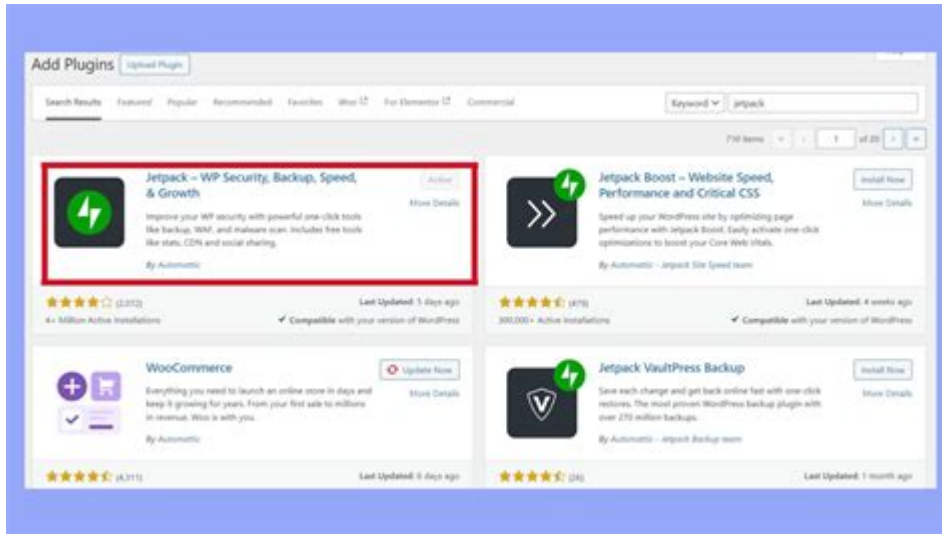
Add Plugins Upload Plugin

Search Results Featured Popular Recommended Favorites Woo For Elementor Commercial

Keyword jetpack

710 items 1 of 20

Jetpack – WP Security, Backup, Speed, & Growth

Active

More Details

Improve your WP security with powerful one-click tools like backup, WAF, and malware scan. Includes free tools like stats, CDN and social sharing.

By Automattic

(2,072)

Last Updated: 5 days ago

4+ Million Active Installations

Compatible with your version of WordPress

Jetpack Boost – Website Speed, Performance and Critical CSS

Install Now

More Details

Speed up your WordPress site by optimizing page performance with Jetpack Boost. Easily activate one-click optimizations to boost your Core Web Vitals.

By Automattic - Jetpack Site Speed team

(479)

Last Updated: 4 weeks ago

300,000+ Active Installations

Compatible with your version of WordPress

WooCommerce

Update Now

More Details

Everything you need to launch an online store in days and keep it growing for years. From your first sale to millions in revenue, Woo is with you.

By Automattic

(4,311)

Last Updated: 6 days ago

Jetpack VaultPress Backup

Install Now

More Details

Save each change and get back online fast with one-click restores. The most proven WordPress backup plugin with over 270 million backups.

By Automattic - Jetpack Backup team

(26)

Last Updated: 1 month ago